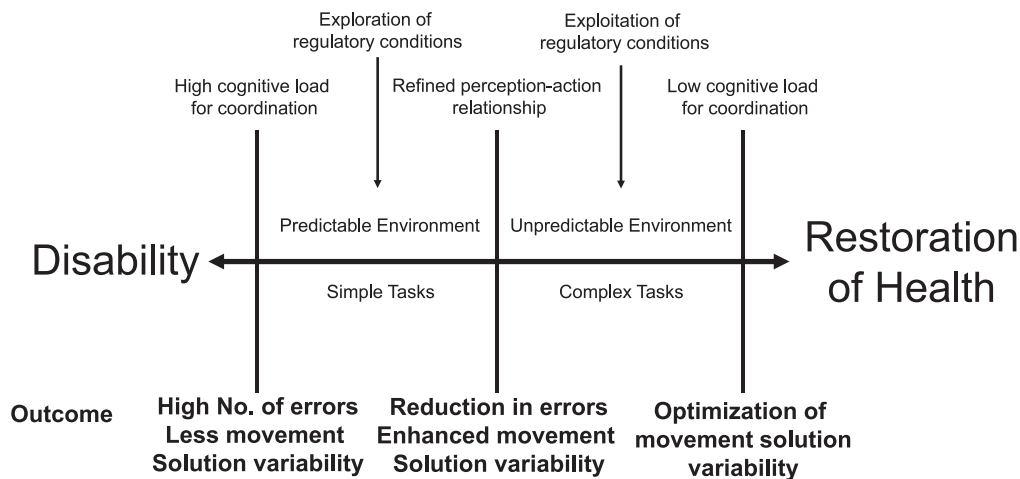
Exploration of regulatory conditions

Exploitation of regulatory conditions

High cognitive load for coordination

Refined perception-action relationship

Low cognitive load for coordination

Predictable Environment

Unpredictable Environment

Disability

Restoration of Health

Simple Tasks

Complex Tasks

Outcome

High No. of errors
Less movement
Solution variability

Reduction in errors
Enhanced movement
Solution variability

Optimization of movement solution variability